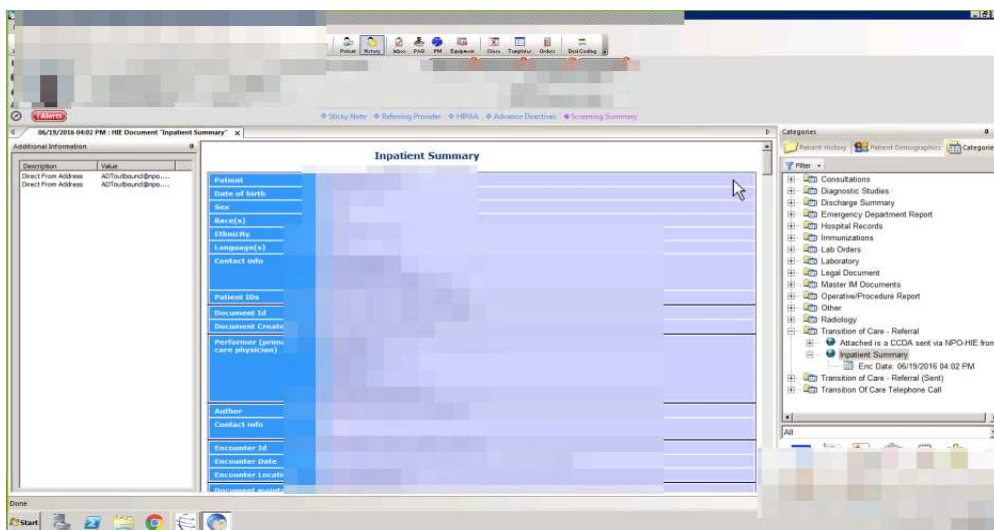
Patient History Inbox PAQ PM Equipment Docs Templates Orders DocCoding

Alerts

Sticky Note Referring Provider HIPAA Advance Directives Screening Summary

06/19/2016 04:02 PM : HIE Document "Inpatient Summary" x

Additional Information

| Description | Value |
|---|---|
| Direct From Address | ADToutbound@npo.... |
| Direct From Address | ADToutbound@npo.... |

Inpatient Summary

Patient
Date of birth
Sex
Race(s)
Ethnicity
Language(s)
Contact info
Patient IDs
Document Id
Document Create
Performer (primary care physician)
Author
Contact info
Encounter Id
Encounter Date
Encounter Locati
Document maint

Categories

Patient History Patient Demographics Categories

Filter

Consultations
Diagnostic Studies
Discharge Summary
Emergency Department Report
Hospital Records
Immunizations
Lab Orders
Laboratory
Legal Document
Master IM Documents
Operative/Procedure Report
Other
Radiology
Transition of Care - Referral
Attached is a CCDA sent via NPO-HIE from
Inpatient Summary
Enc Date: 06/19/2016 04:02 PM
Transition of Care - Referral (Sent)
Transition Of Care Telephone Call

All

Done

Start